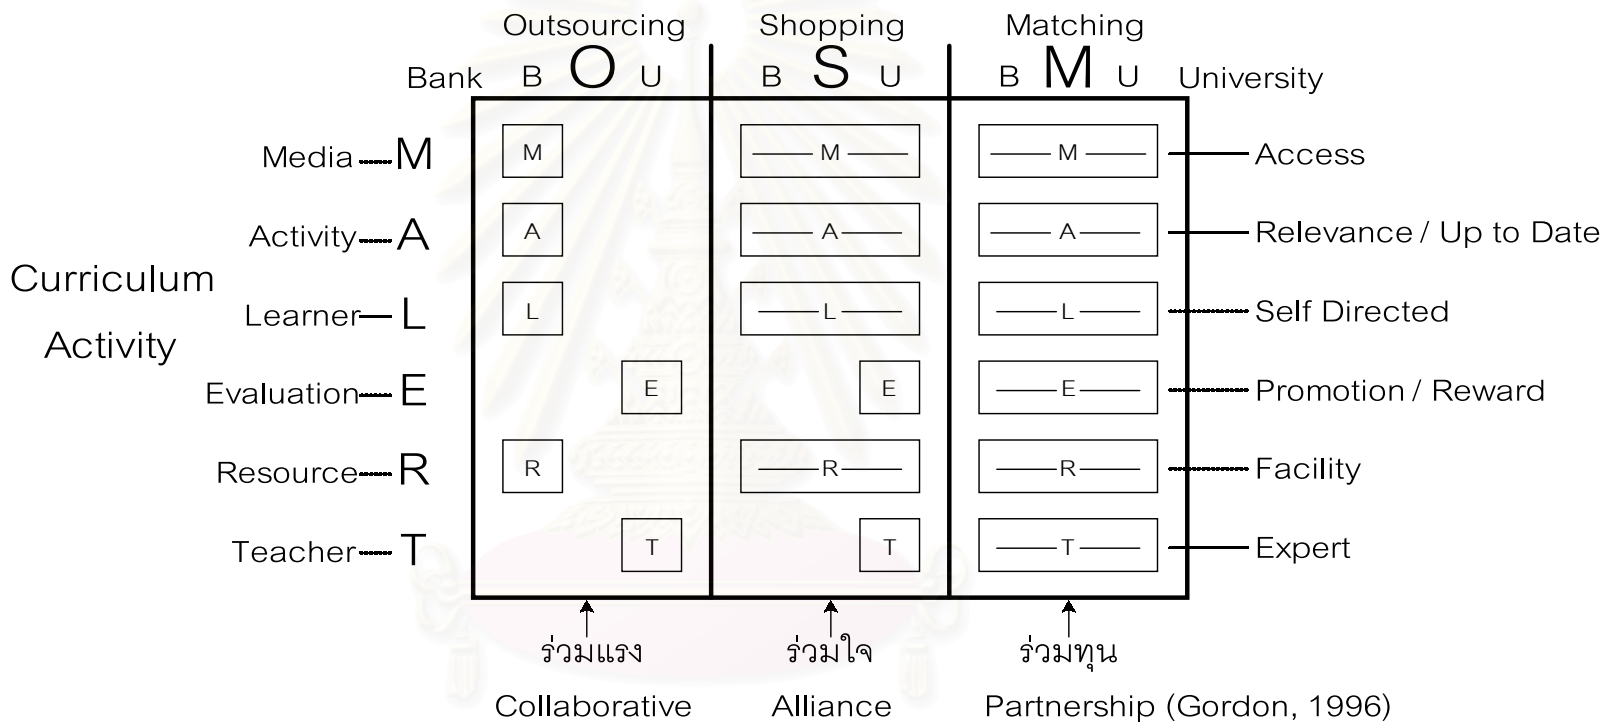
Outsourcing Shopping Matching

Bank B O U B S U B M U University

Curriculum Activity

Media M | M | M | M | Access
Activity A | A | A | A | Relevance / Up to Date
Learner L | L | L | L | Self Directed
Evaluation E | E | E | E | Promotion / Reward
Resource R | R | R | R | Facility
Teacher T | T | T | T | Expert

ร่วมแรง ร่วมใจ ร่วมทุน

Collaborative Alliance Partnership (Gordon, 1996)